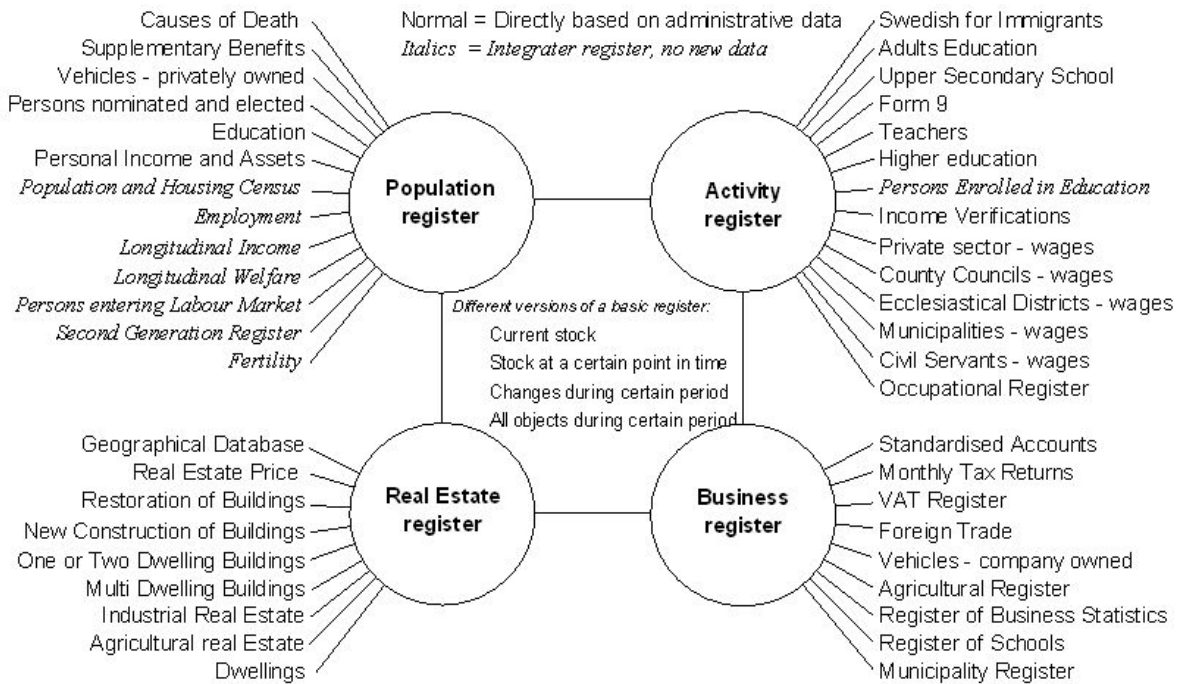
Normal = Directly based on administrative data
*Italics = Integrater register, no new data*

Causes of Death
Supplementary Benefits
Vehicles - privately owned
Persons nominated and elected
Education
Personal Income and Assets
*Population and Housing Census*
*Employment*
*Longitudinal Income*
*Longitudinal Welfare*
*Persons entering Labour Market*
*Second Generation Register*
*Fertility*

Population register

Swedish for Immigrants
Adults Education
Upper Secondary School
Form 9
Teachers
Higher education
*Persons Enrolled in Education*
Income Verifications
Private sector - wages
County Councils - wages
Ecclesiastical Districts - wages
Municipalities - wages
Civil Servants - wages
Occupational Register

Activity register

*Different versions of a basic register:*
Current stock
Stock at a certain point in time
Changes during certain period
All objects during certain period

Geographical Database
Real Estate Price
Restoration of Buildings
New Construction of Buildings
One or Two Dwelling Buildings
Multi Dwelling Buildings
Industrial Real Estate
Agricultural real Estate
Dwellings

Real Estate register

Standardised Accounts
Monthly Tax Returns
VAT Register
Foreign Trade
Vehicles - company owned
Agricultural Register
Register of Business Statistics
Register of Schools
Municipality Register

Business register